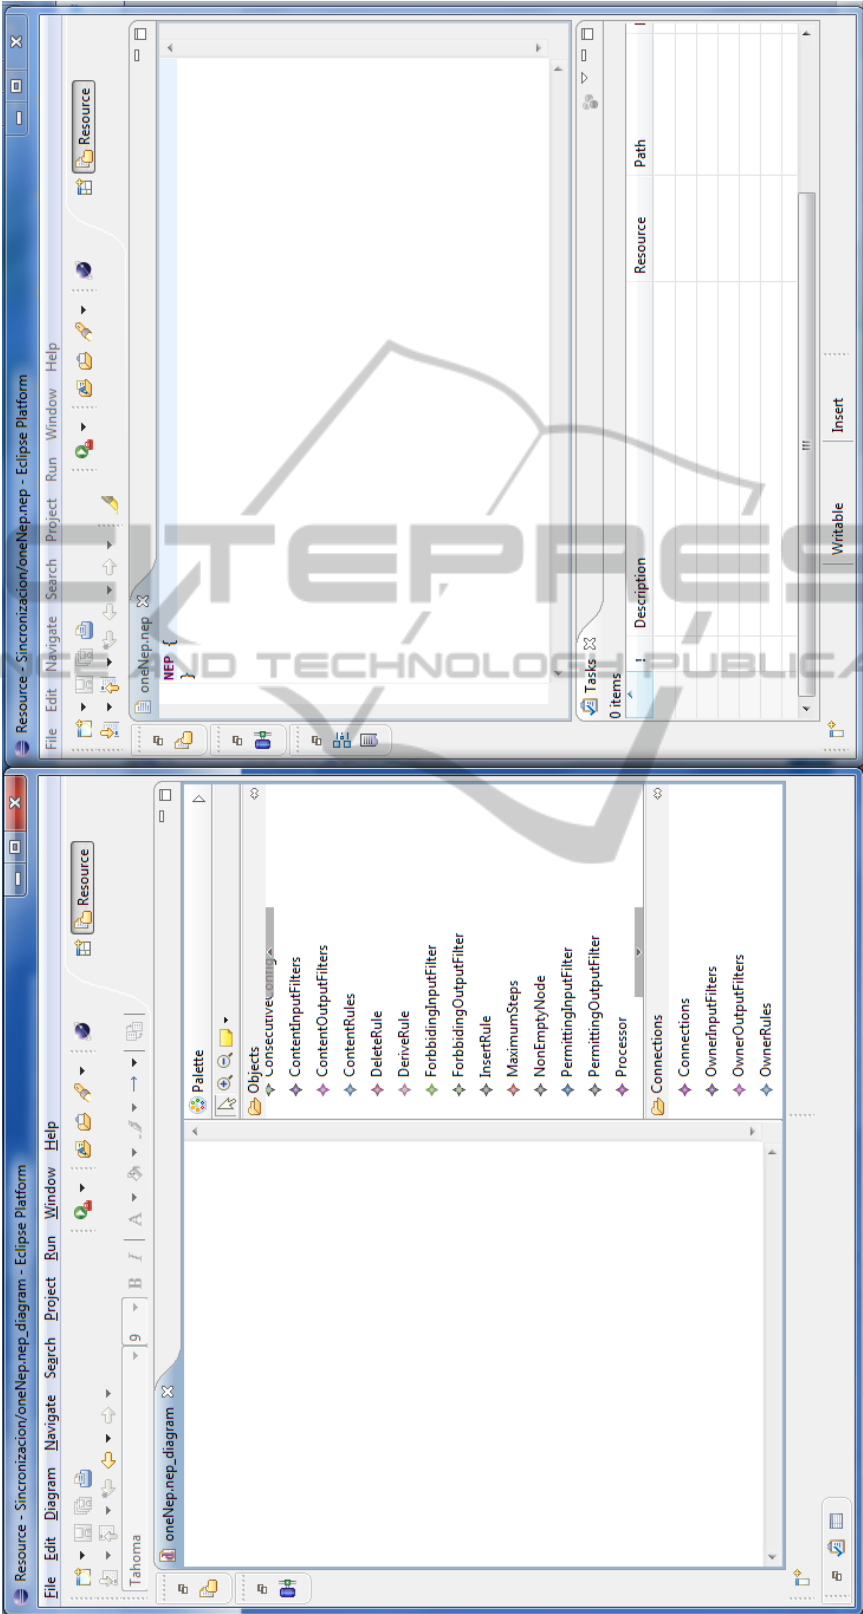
Resource - Sincronizacion/oneNep.nep - Eclipse Platform

File Edit Navigate Search Project Run Window Help

Resource

oneNep.nep

NEP {
}

Tasks
0 items

| ! | Description | Resource | Path |
|---|---|---|---|

Writable
Insert

Resource - Sincronizacion/oneNep.nep_diagram - Eclipse Platform

File Edit Diagram Navigate Search Project Run Window Help

Tahoma
9

Resource

oneNep.nep_diagram

Palette

Objects
ConsecutiveConfig
ContentInputFilters
ContentOutputFilters
ContentRules
DeleteRule
DeriveRule
ForbbidingInputFilter
ForbbidingOutputFilter
InsertRule
MaximumSteps
NonEmptyNode
PermittingInputFilter
PermittingOutputFilter
Processor

Connections
Connections
OwnerInputFilters
OwnerOutputFilters
OwnerRules

SCITEPRESS
SCIENCE AND TECHNOLOGY PUBLICATIONS